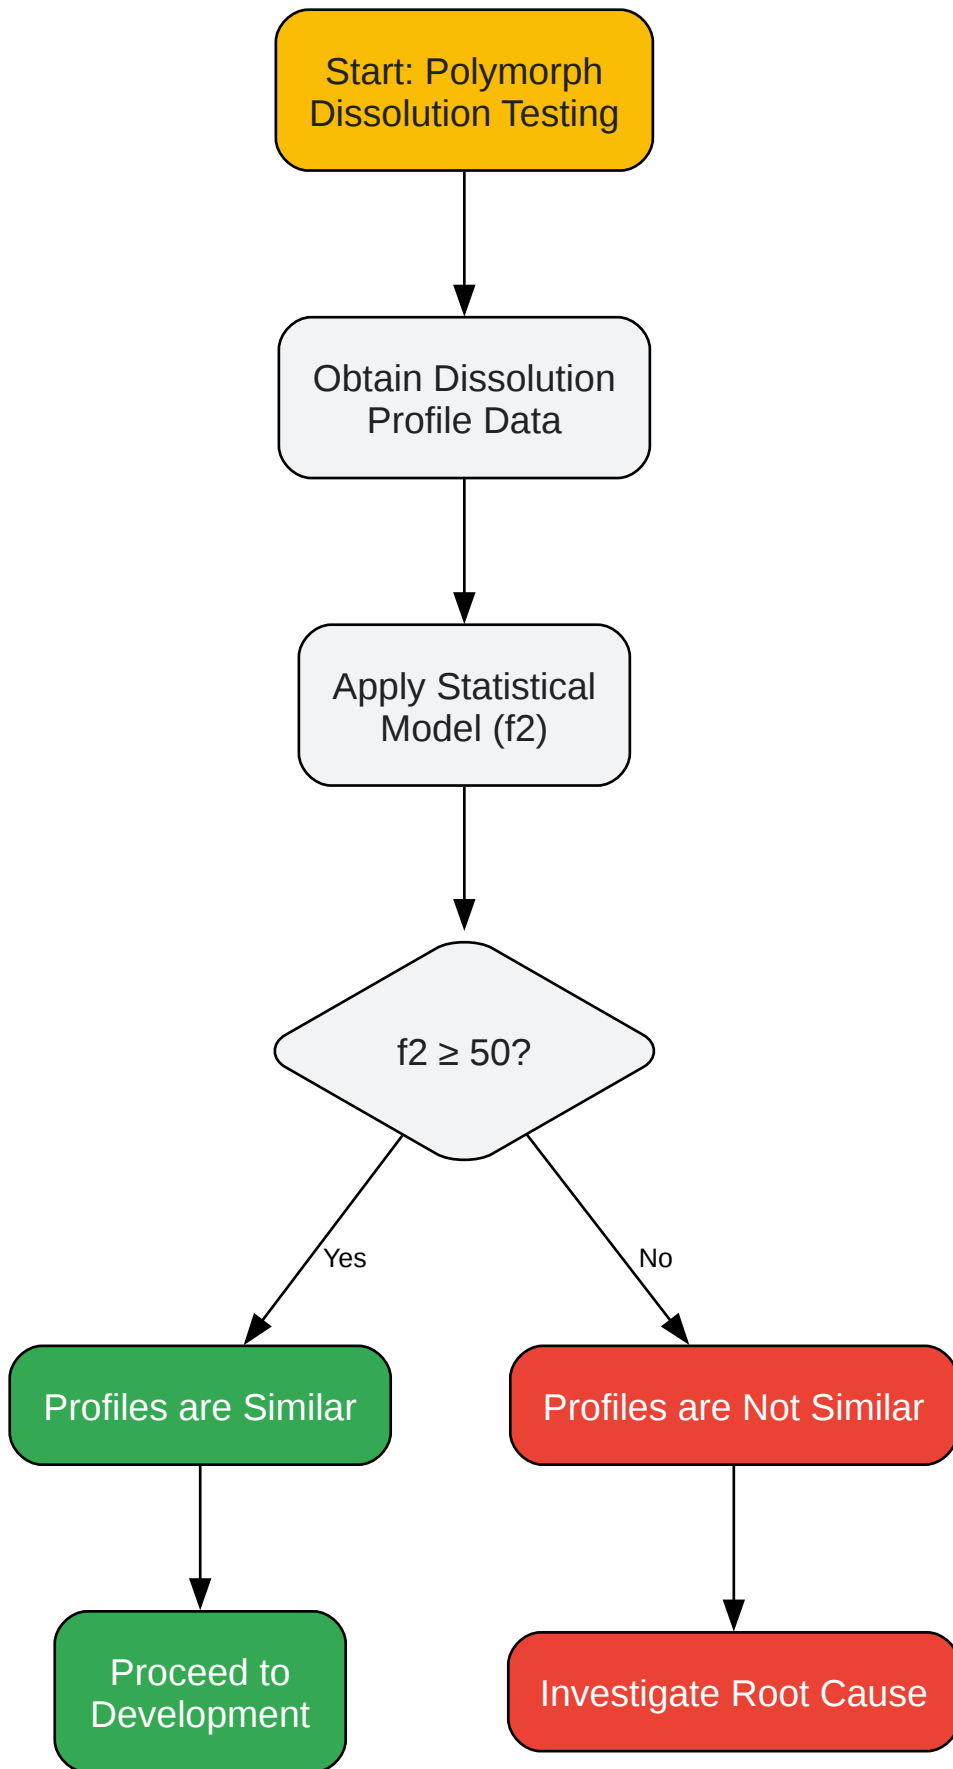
Start: Polymorph Dissolution Testing

Obtain Dissolution Profile Data

Apply Statistical Model (f2)

f2 $\geq$ 50?

Yes

No

Profiles are Similar

Profiles are Not Similar

Proceed to Development

Investigate Root Cause